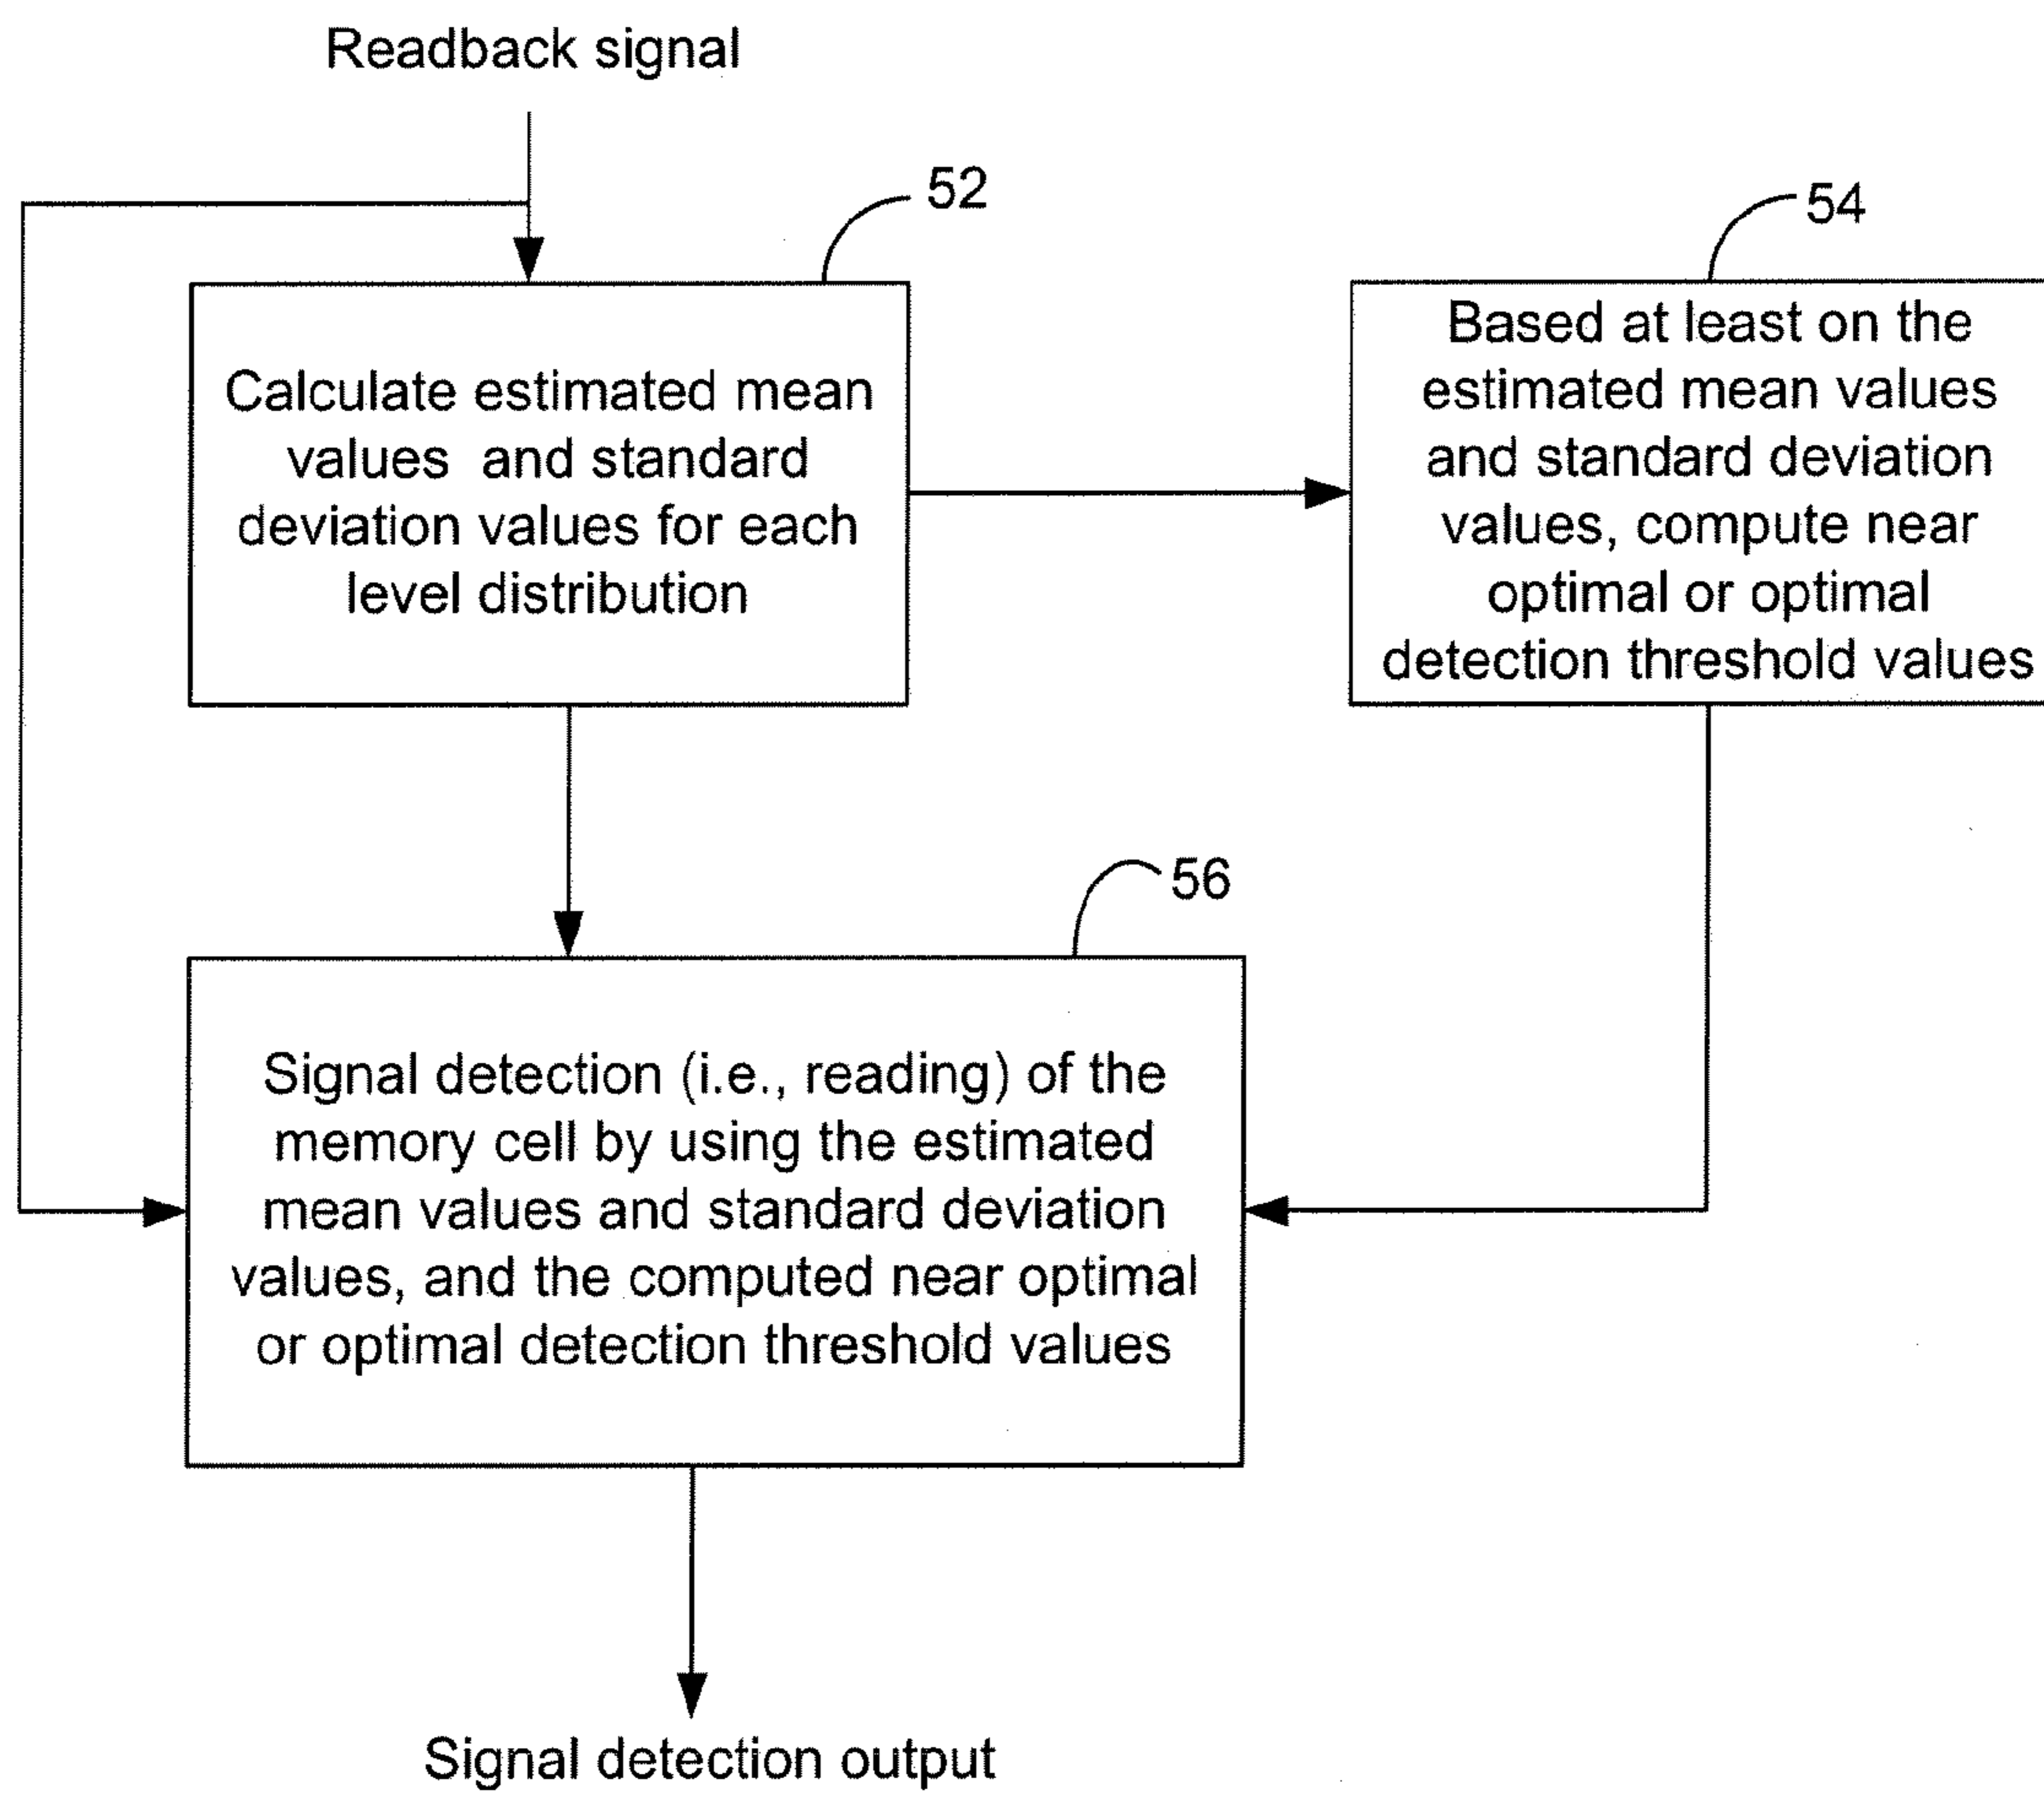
Readback signal

52

Calculate estimated mean values and standard deviation values for each level distribution

54

Based at least on the estimated mean values and standard deviation values, compute near optimal or optimal detection threshold values

56

Signal detection (i.e., reading) of the memory cell by using the estimated mean values and standard deviation values, and the computed near optimal or optimal detection threshold values

Signal detection output